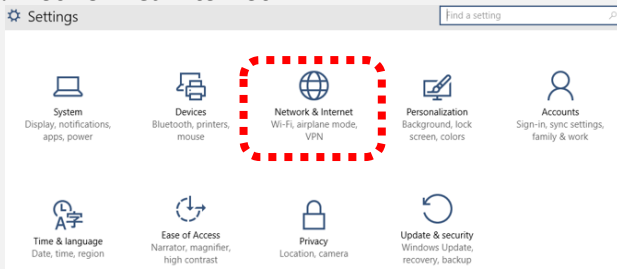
Settings

Find a setting

System
Display, notifications, apps, power

Devices
Bluetooth, printers, mouse

Network & Internet
Wi-Fi, airplane mode, VPN

Personalization
Background, lock screen, colors

Accounts
Sign-in, sync settings, family & work

Time & language
Date, time, region

Ease of Access
Narrator, magnifier, high contrast

Privacy
Location, camera

Update & security
Windows Update, recovery, backup